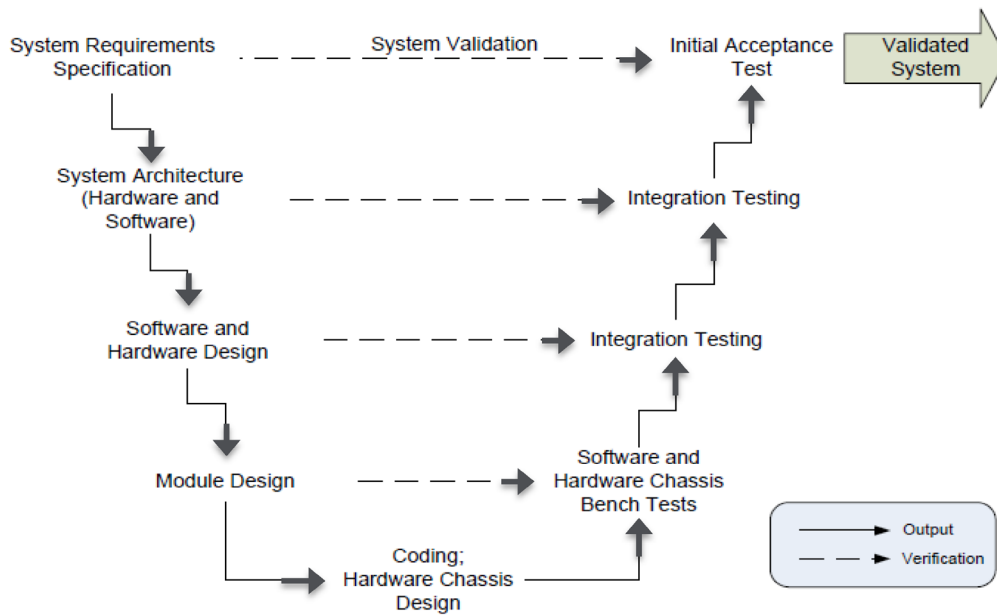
System Requirements Specification

System Validation

Initial Acceptance Test

Validated System

System Architecture (Hardware and Software)

Integration Testing

Software and Hardware Design

Integration Testing

Module Design

Software and Hardware Chassis Bench Tests

Coding; Hardware Chassis Design

Output
Verification